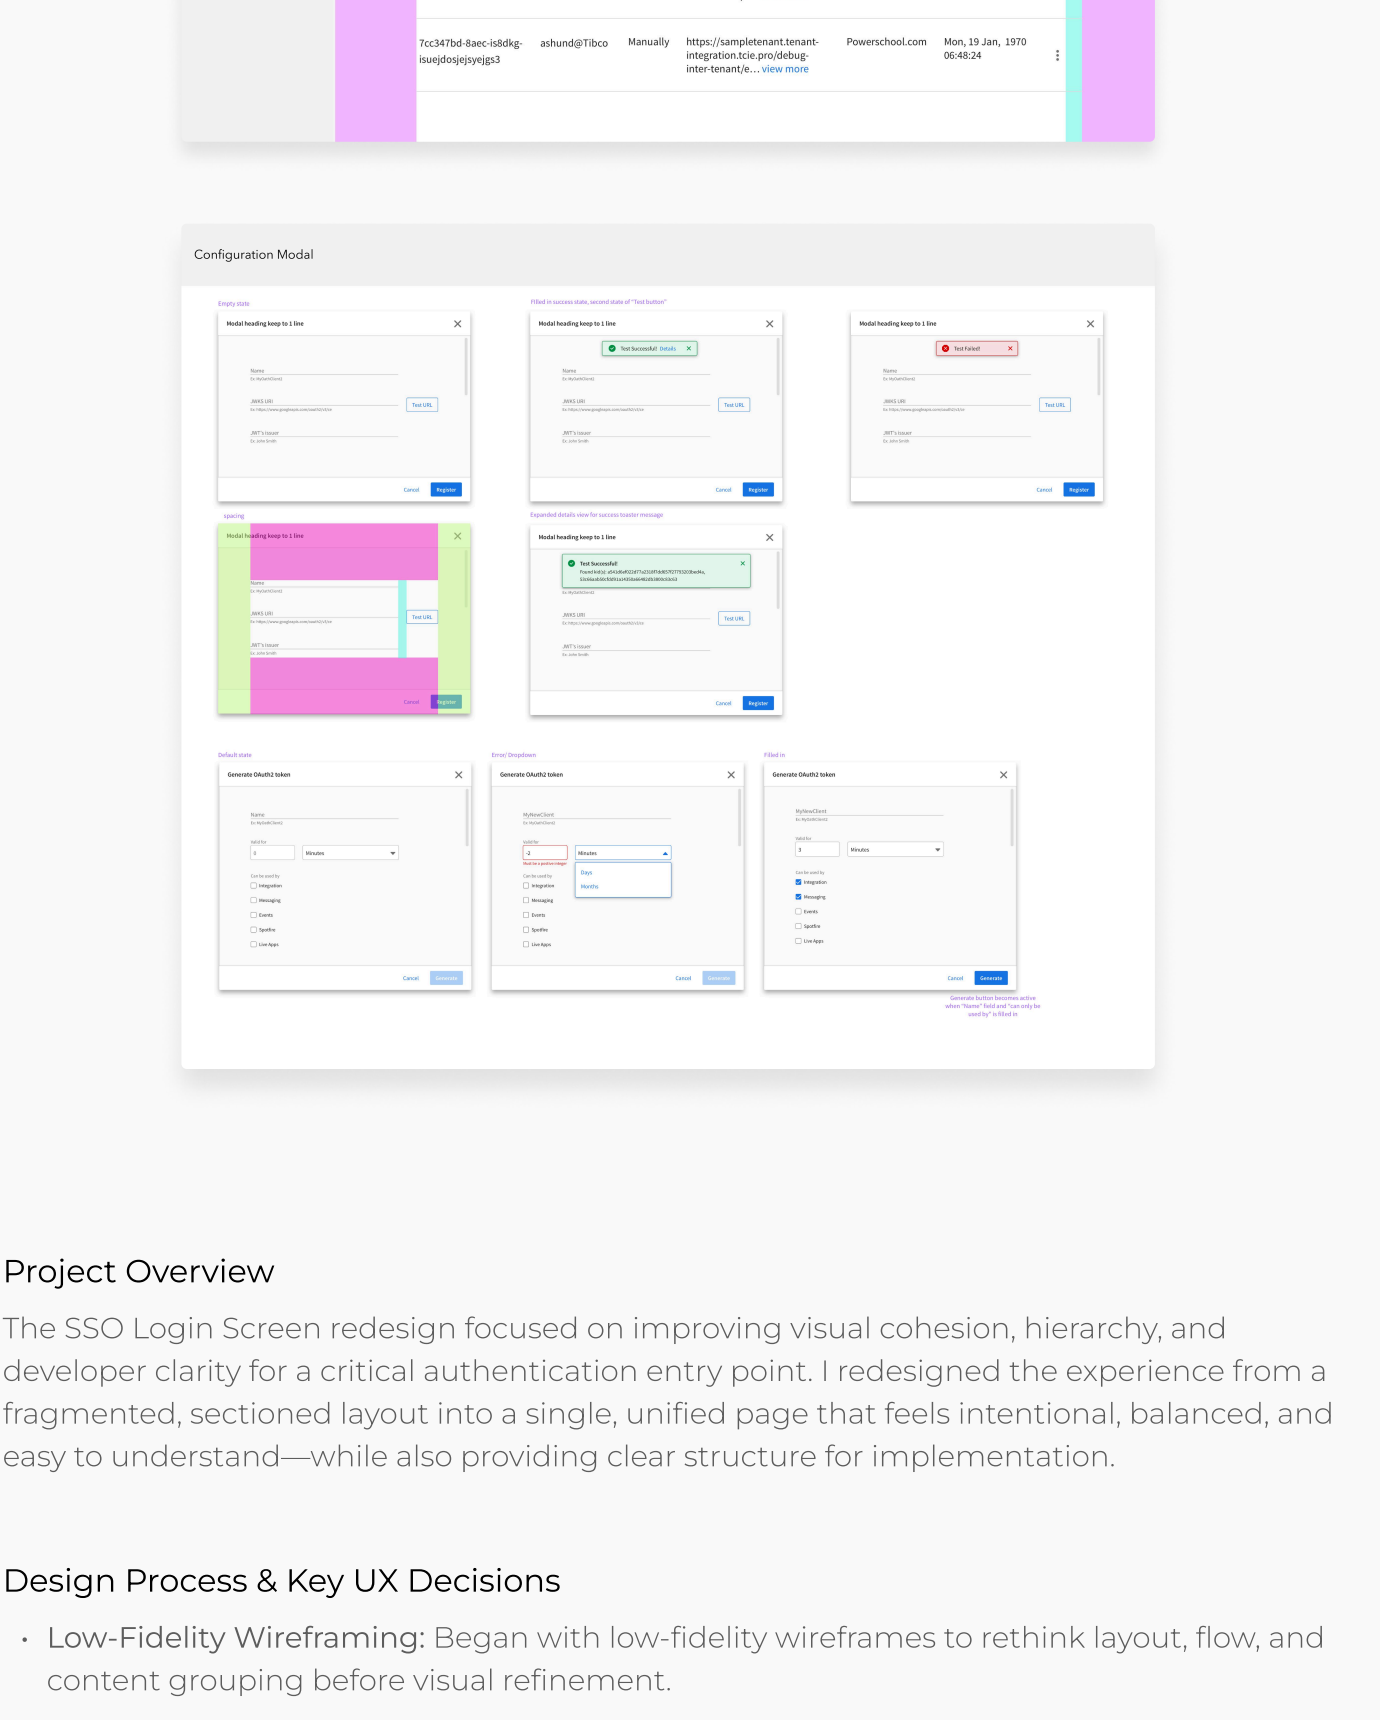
7cc347bd-8aec-is8dkg-isuejdosjejsyejgs3 ashund@Tibco Manually https://sampletenant.tenant-integration.tcie.pro/debug-inter-tenant/e... view more Powerschool.com Mon, 19 Jan, 1970 06:48:24

Configuration Modal

Empty state

Modal heading keep to 1 line

Name
Ex: MyOathClient

JWKS URI
Ex: https://www.googleapis.com/oauth2/v3/ce

Test URL

JWT's issuer
Ex: John Smith

Cancel Register

Filled in success state, second state of "Test button"

Modal heading keep to 1 line

Test Successful! Details

Name
JWKS URI
Test URL
JWT's issuer
Cancel Register

Modal heading keep to 1 line

Test Failed!

Name
JWKS URI
Test URL
JWT's issuer
Cancel Register

spacing

Modal heading keep to 1 line
Name
JWKS URI
Test URL
JWT's issuer
Cancel Register

Expanded details view for success toaster message

Modal heading keep to 1 line

Test Successful!
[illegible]

JWKS URI
Test URL
JWT's issuer
Cancel Register

Default state

Generate OAuth2 token

Name
Ex: MyOathClient
Valid for
0
Minutes
Can be used by
Integration
Messaging
Events
Spotfire
Live Apps
Cancel Generate

Error/ Dropdown

Generate OAuth2 token

MyNewClient
Valid for
-2
Must be a positive integer
Minutes
Days
Months
Can be used by
Integration
Messaging
Events
Spotfire
Live Apps
Cancel Generate

Filled in

Generate OAuth2 token

MyNewClient
Valid for
3
Minutes
Can be used by
Integration
Messaging
Events
Spotfire
Live Apps
Cancel Generate

Generate button becomes active when "Name" field and "can only be used by" is filled in

Project Overview

The SSO Login Screen redesign focused on improving visual cohesion, hierarchy, and developer clarity for a critical authentication entry point. I redesigned the experience from a fragmented, sectioned layout into a single, unified page that feels intentional, balanced, and easy to understand—while also providing clear structure for implementation.

Design Process & Key UX Decisions

• Low-Fidelity Wireframing: Began with low-fidelity wireframes to rethink layout, flow, and content grouping before visual refinement.